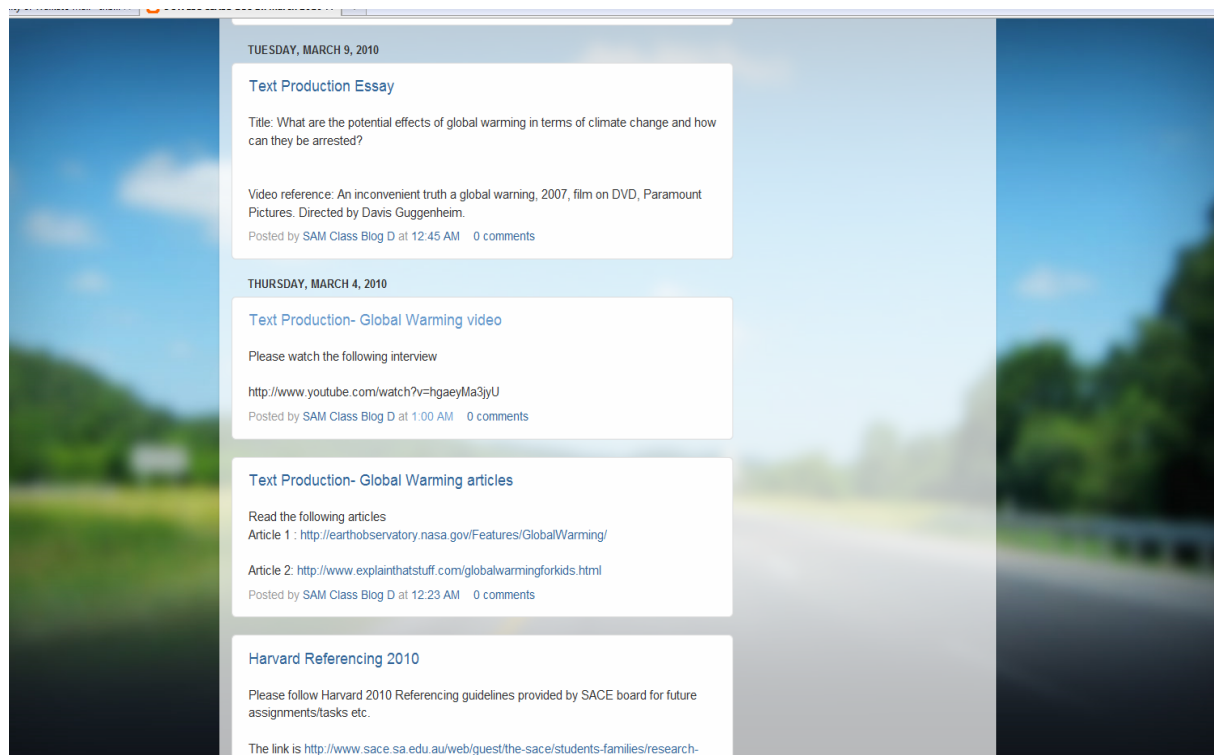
TUESDAY, MARCH 9, 2010

Text Production Essay

Title: What are the potential effects of global warming in terms of climate change and how can they be arrested?

Video reference: An inconvenient truth a global warning, 2007, film on DVD, Paramount Pictures. Directed by Davis Guggenheim.

Posted by SAM Class Blog D at 12:45 AM 0 comments

THURSDAY, MARCH 4, 2010

Text Production- Global Warming video

Please watch the following interview

http://www.youtube.com/watch?v=hgaeyMa3jyU

Posted by SAM Class Blog D at 1:00 AM 0 comments

Text Production- Global Warming articles

Read the following articles
Article 1 : http://earthobservatory.nasa.gov/Features/GlobalWarming/

Article 2: http://www.explainthatstuff.com/globalwarmingforkids.html

Posted by SAM Class Blog D at 12:23 AM 0 comments

Harvard Referencing 2010

Please follow Harvard 2010 Referencing guidelines provided by SACE board for future assignments/tasks etc.

The link is http://www.sace.sa.edu.au/web/guest/the-sace/students-families/research-